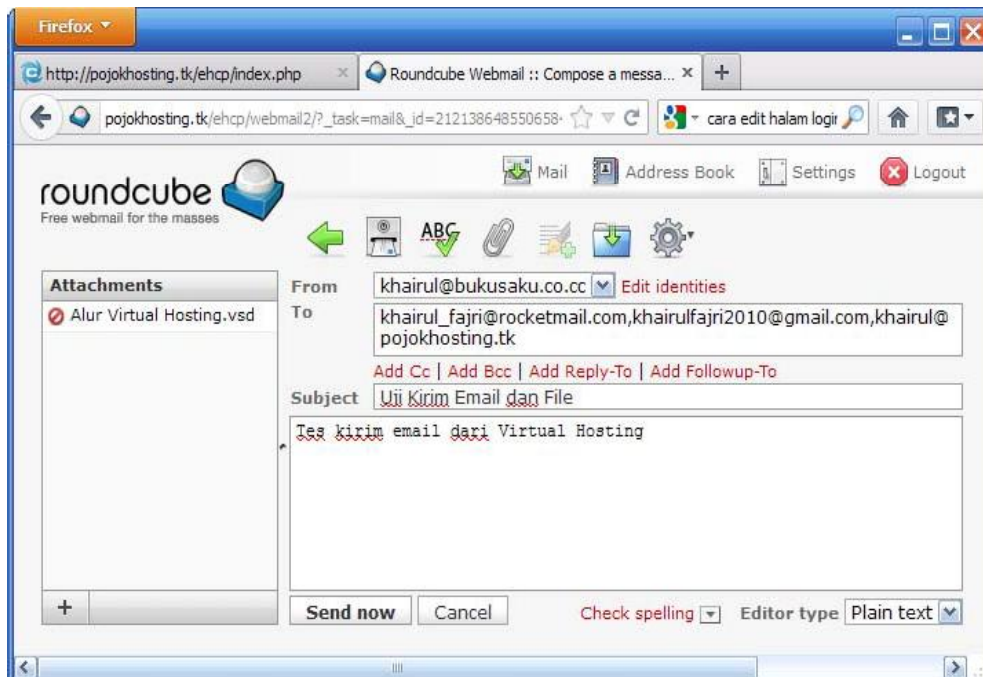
Firefox

http://pojokhosting.tk/ehcp/index.php

Roundcube Webmail :: Compose a messa...

pojokhosting.tk/ehcp/webmail2/?_task=mail&_id=212138648550658·

cara edit halam logir

roundcube

Free webmail for the masses

Mail

Address Book

Settings

Logout

ABC

Attachments

Alur Virtual Hosting.vsd

From khairul@bukusaku.co.cc Edit identities

To khairul_fajri@rocketmail.com,khairulfajri2010@gmail.com,khairul@pojokhosting.tk

Add Cc | Add Bcc | Add Reply-To | Add Followup-To

Subject Uji Kirim Email dan File

Tes kirim email dari Virtual Hosting

+

Send now

Cancel

Check spelling

Editor type Plain text